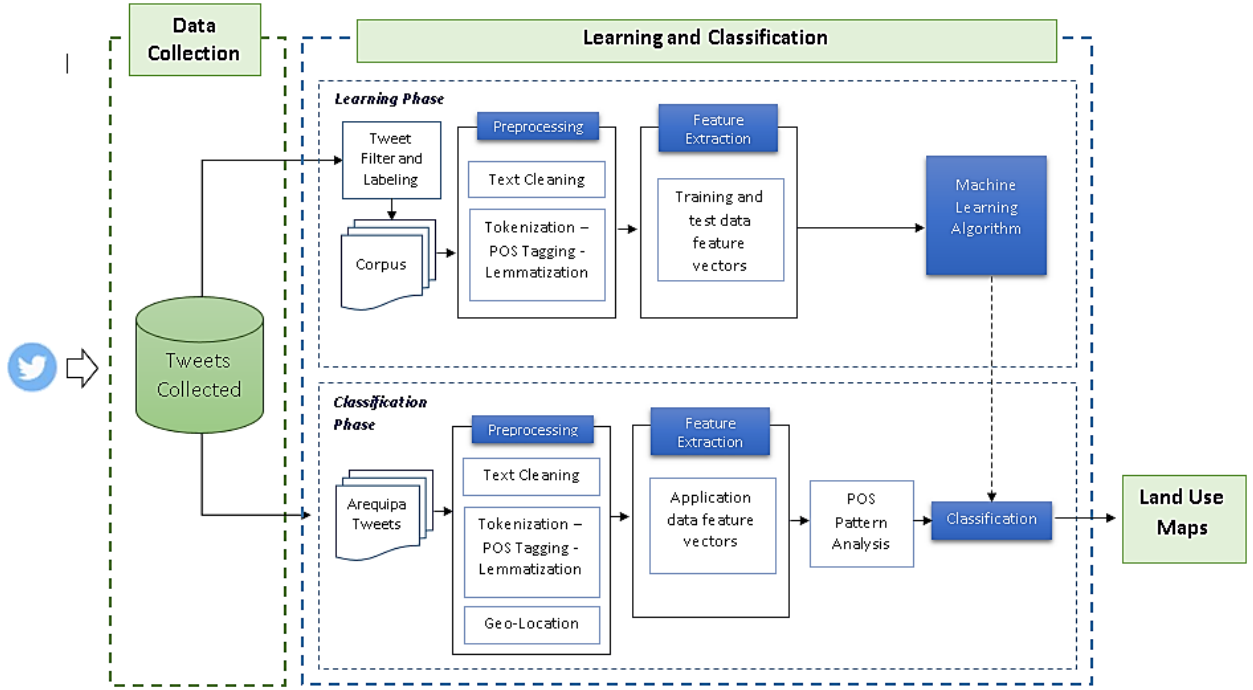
Data Collection

Learning and Classification

Learning Phase

Tweet Filter and Labeling

Corpus

Preprocessing

Text Cleaning

Tokenization – POS Tagging - Lemmatization

Feature Extraction

Training and test data feature vectors

Machine Learning Algorithm

Tweets Collected

Classification Phase

Arequipa Tweets

Preprocessing

Text Cleaning

Tokenization – POS Tagging - Lemmatization

Geo-Location

Feature Extraction

Application data feature vectors

POS Pattern Analysis

Classification

Land Use Maps